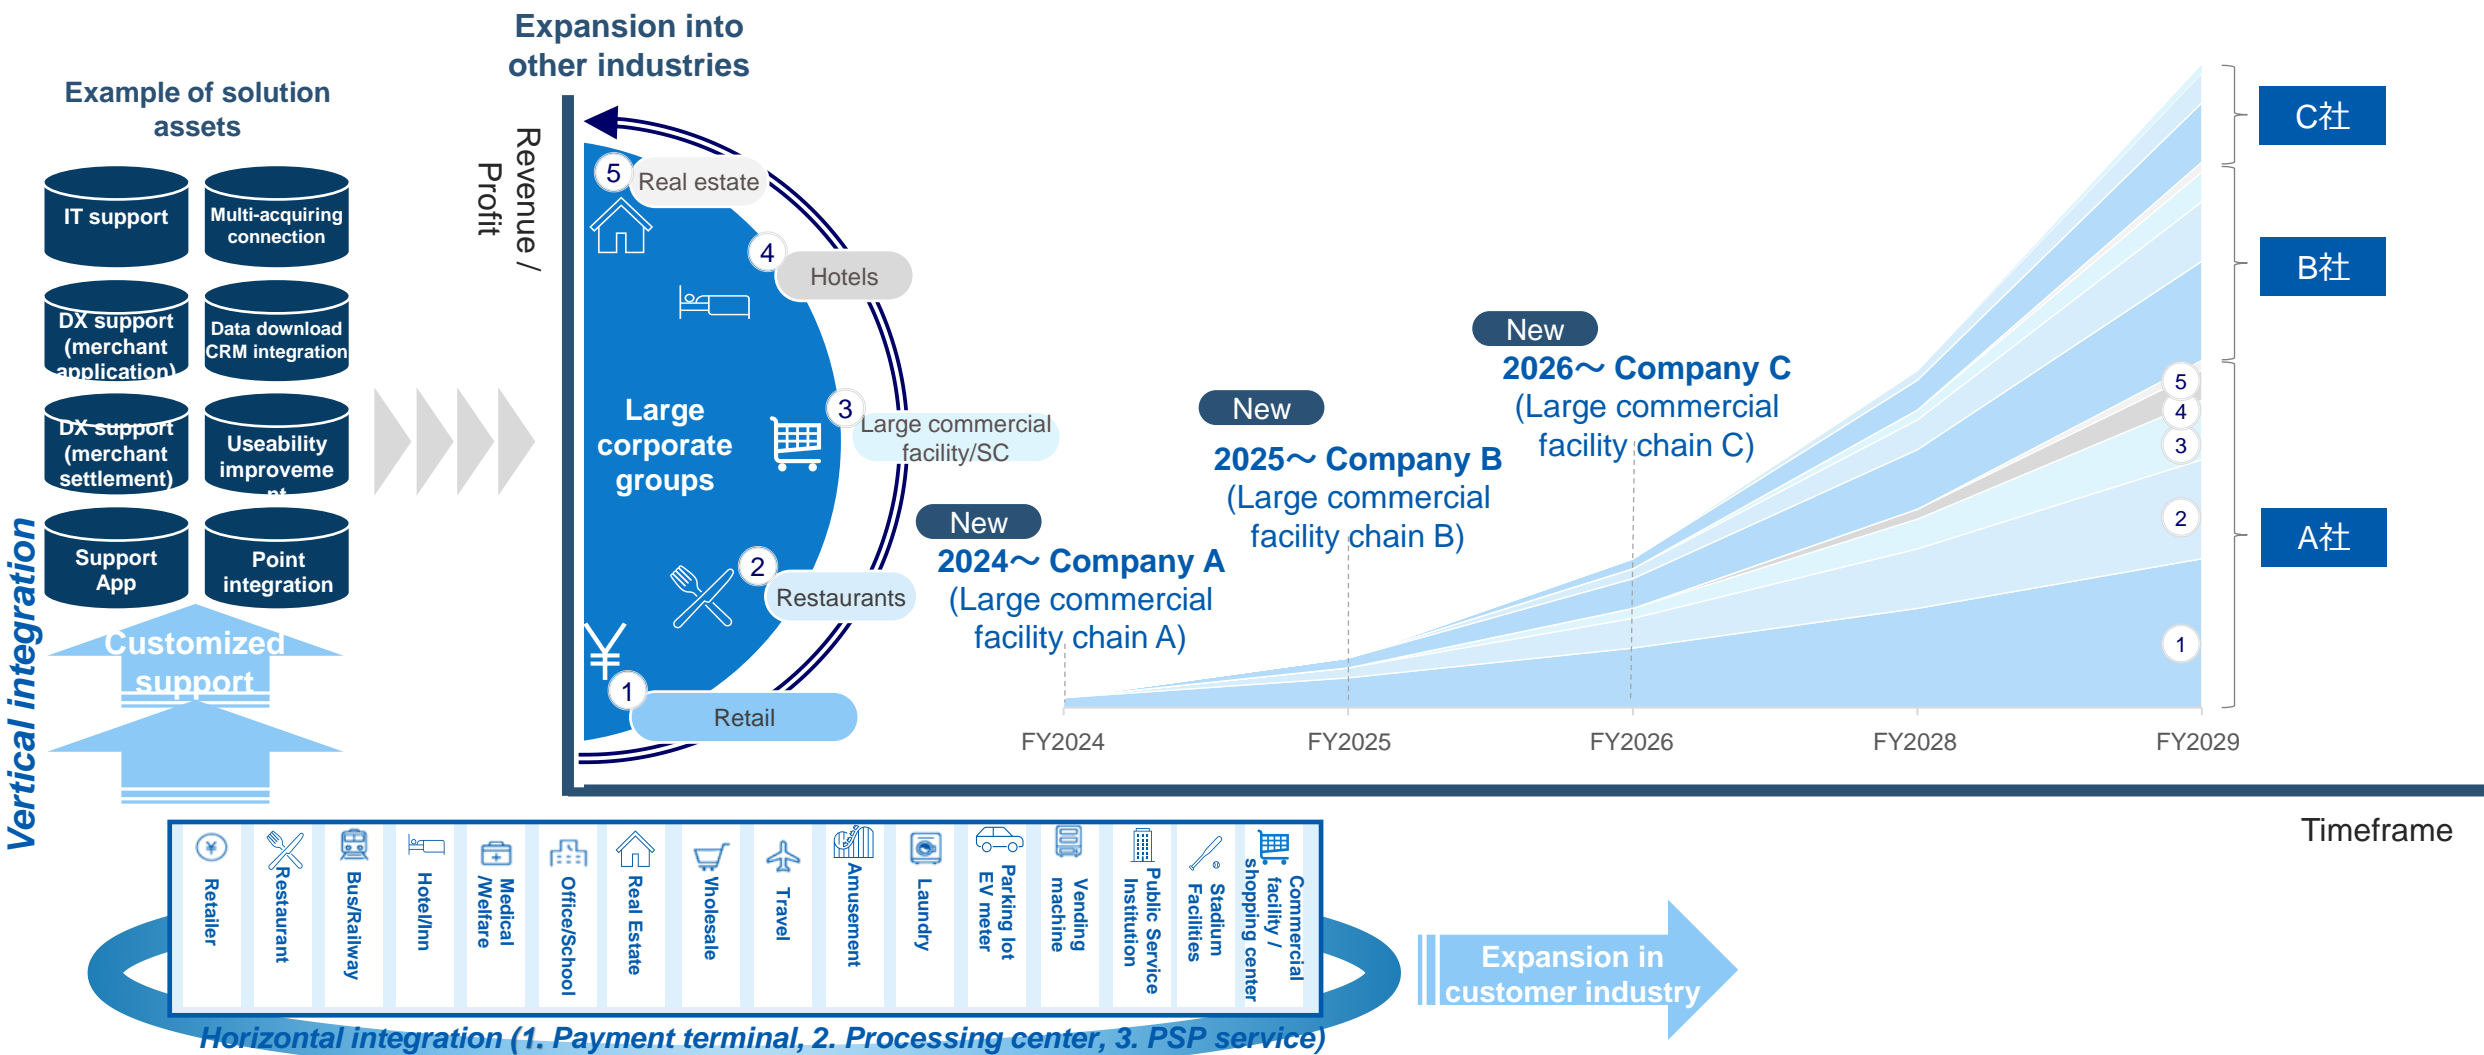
Expansion into other industries

Example of solution assets

IT support
Multi-acquiring connection
DX support (merchant application)
Data download CRM integration
DX support (merchant settlement)
Useability improvement
Support App
Point integration

Customized support

Vertical integration

Revenue / Profit

5 Real estate
4 Hotels
3 Large commercial facility/SC
2 Restaurants
1 Retail

Large corporate groups

New
2024～ Company A
(Large commercial facility chain A)

New
2025～ Company B
(Large commercial facility chain B)

New
2026～ Company C
(Large commercial facility chain C)

C社
B社
A社

5
4
3
2
1

FY2024
FY2025
FY2026
FY2028
FY2029

Timeframe

Retailer
Restaurant
Bus/Railway
Hotel/Inn
Medical /Welfare
Office/School
Real Estate
Wholesale
Travel
Amusement
Laundry
Parking lot EV meter
Vending machine
Public Service Institution
Stadium Facilities
Commercial facility / shopping center

Expansion in customer industry

Horizontal integration (1. Payment terminal, 2. Processing center, 3. PSP service)